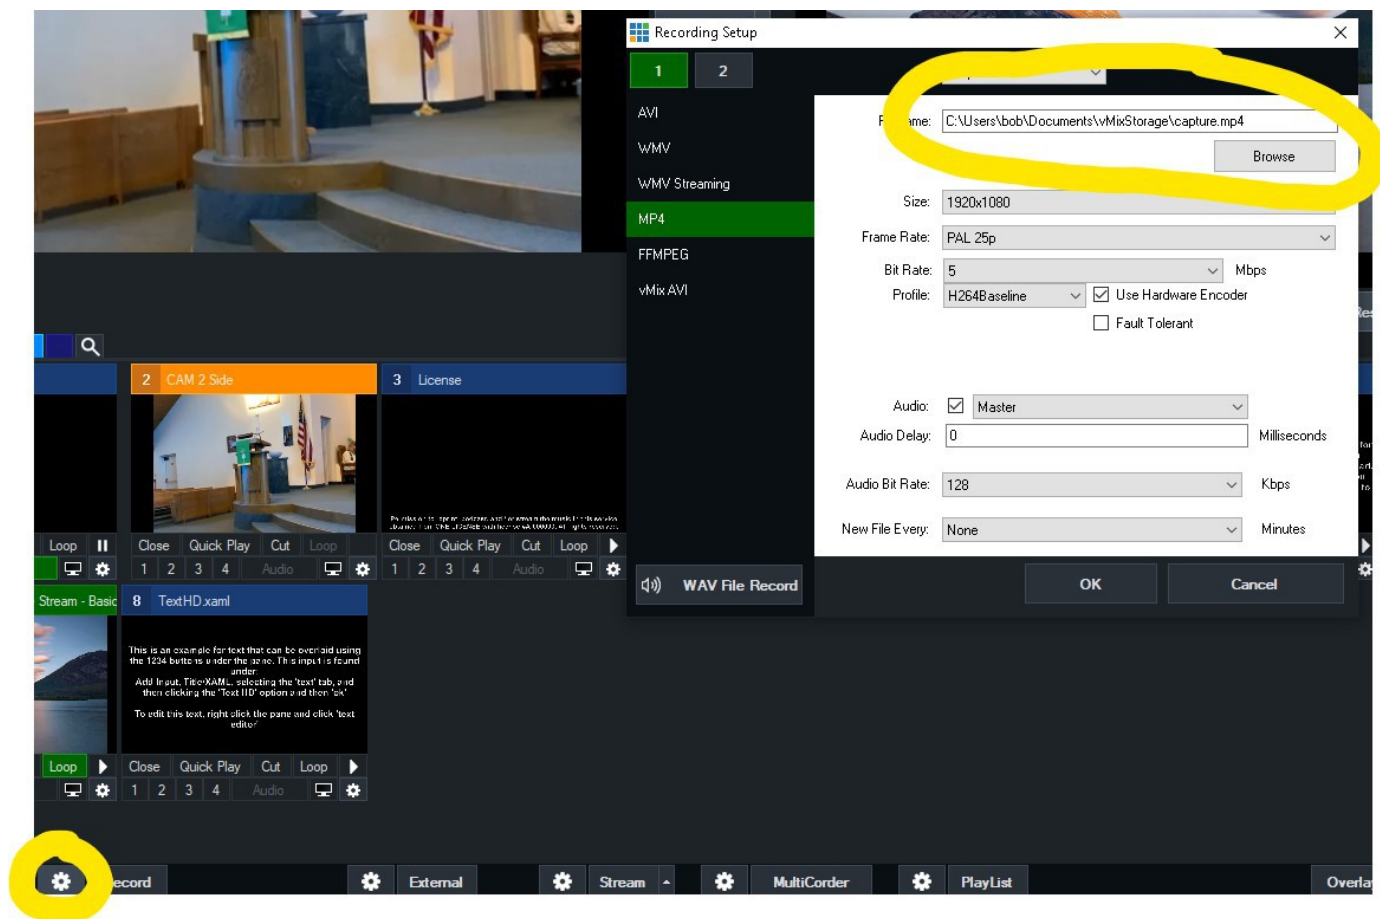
Recording Setup

1 2

AVI
WMV
WMV Streaming
MP4
FFMPEG
vMix AVI

F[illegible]me: C:\Users\bob\Documents\vMixStorage\capture.mp4
Browse

Size: 1920x1080
Frame Rate: PAL 25p
Bit Rate: 5 Mbps
Profile: H264Baseline Use Hardware Encoder
Fault Tolerant

Audio: Master
Audio Delay: 0 Milliseconds
Audio Bit Rate: 128 Kbps
New File Every: None Minutes

WAV File Record
OK Cancel

2 CAM 2 Side
3 License
Loop Close Quick Play Cut Loop Close Quick Play Cut Loop
1 2 3 4 Audio 1 2 3 4 Audio

Stream - Basic 8 TextHD.xaml

This is an example for text that can be overlaid using the 1234 buttons under the pane. This input is found under Add Input, Title/XAML, selecting the 'text' tab, and then clicking the 'Text HD' option and then 'ok'.

To edit this text, right click the pane and click 'text editor'

Loop Close Quick Play Cut Loop
1 2 3 4 Audio

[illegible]ecord External Stream MultiCorder PlayList Overla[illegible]